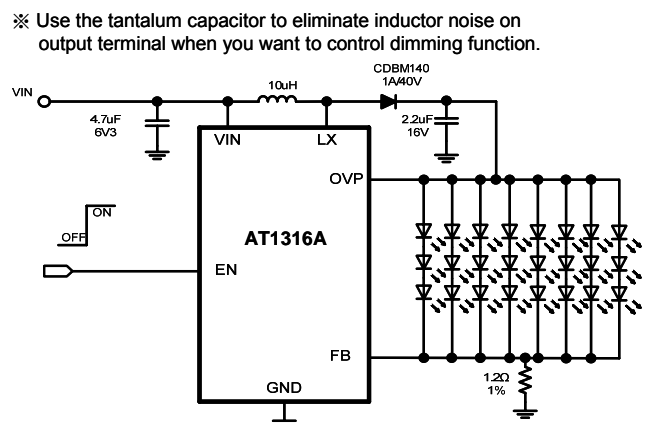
※ Use the tantalum capacitor to eliminate inductor noise on output terminal when you want to control dimming function.

VIN

4.7uF
6V3

10uH

CDBM140
1A/40V

2.2uF
16V

VIN

LX

OVP

ON

OFF

AT1316A

EN

FB

GND

1.2Ω
1%